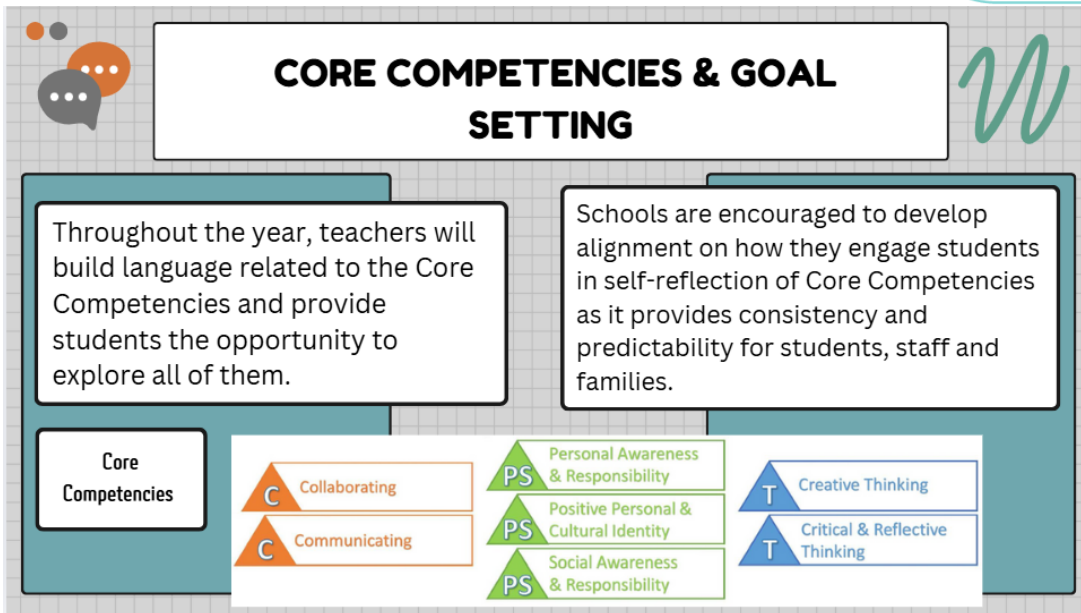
CORE COMPETENCIES & GOAL SETTING

Throughout the year, teachers will build language related to the Core Competencies and provide students the opportunity to explore all of them.

Schools are encouraged to develop alignment on how they engage students in self-reflection of Core Competencies as it provides consistency and predictability for students, staff and families.

Core Competencies

C Collaborating

C Communicating

PS Personal Awareness & Responsibility

PS Positive Personal & Cultural Identity

PS Social Awareness & Responsibility

T Creative Thinking

T Critical & Reflective Thinking